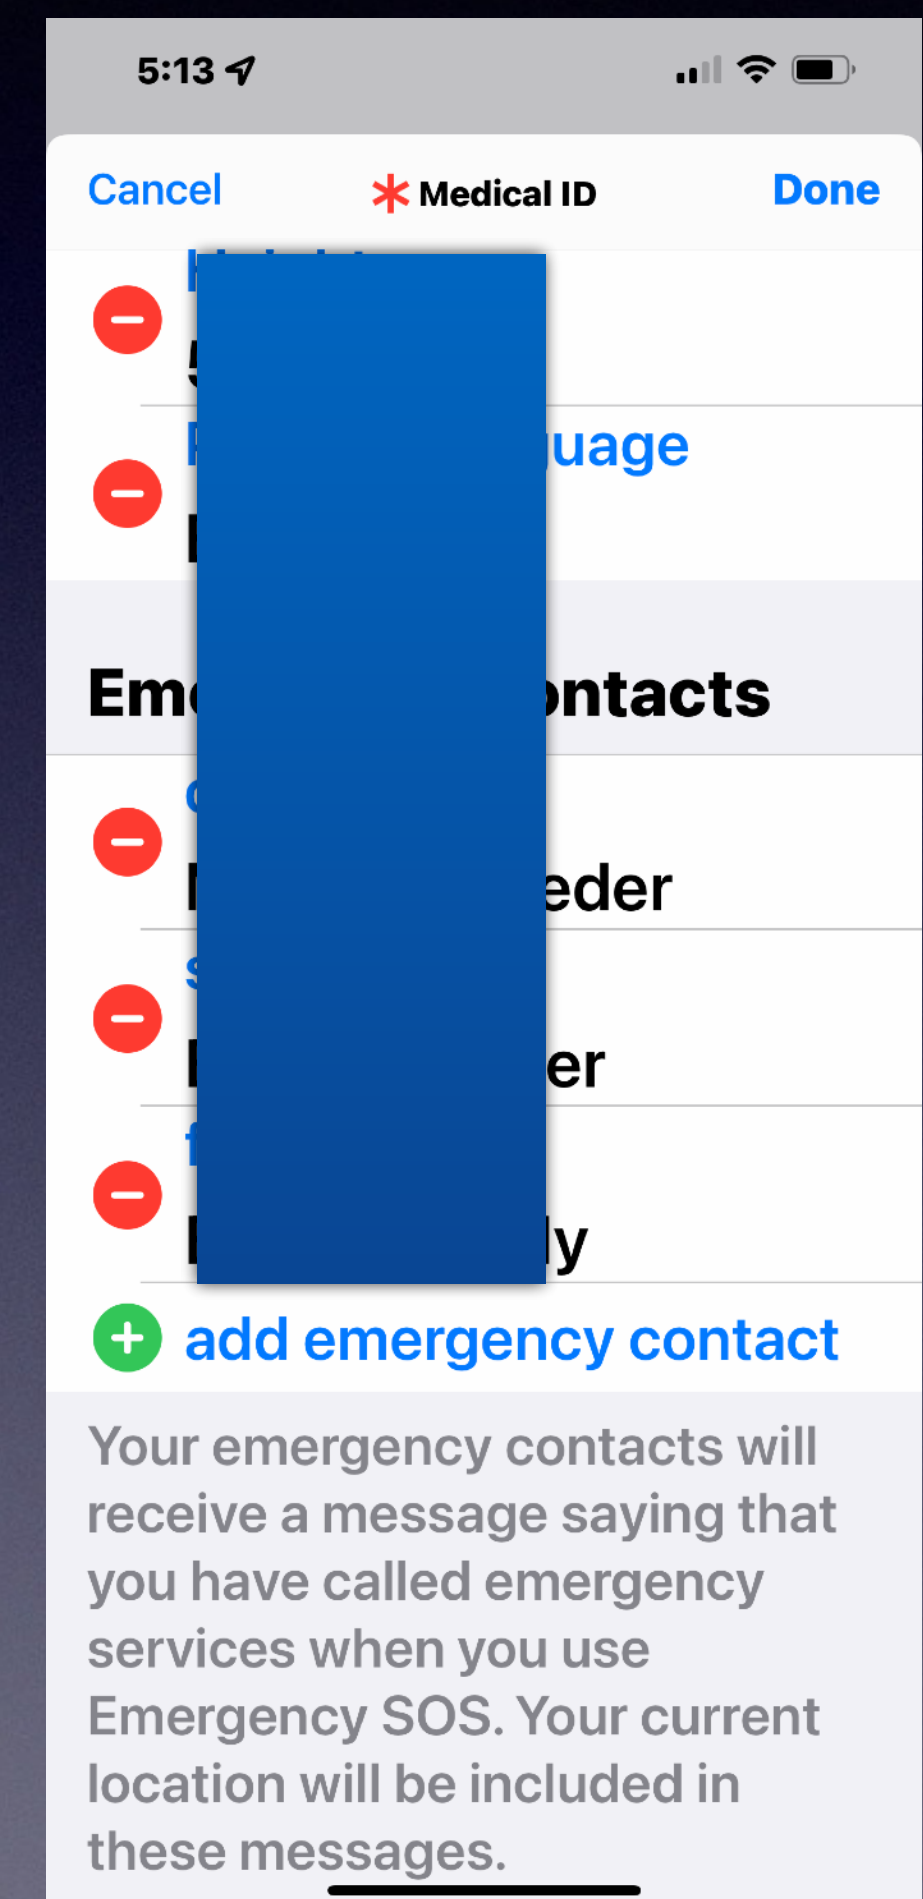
5:13

Cancel
Medical ID
Done

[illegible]
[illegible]

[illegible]uage
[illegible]

Em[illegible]ontacts

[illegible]
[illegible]eder

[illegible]
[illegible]er

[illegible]
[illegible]y

add emergency contact

Your emergency contacts will receive a message saying that you have called emergency services when you use Emergency SOS. Your current location will be included in these messages.